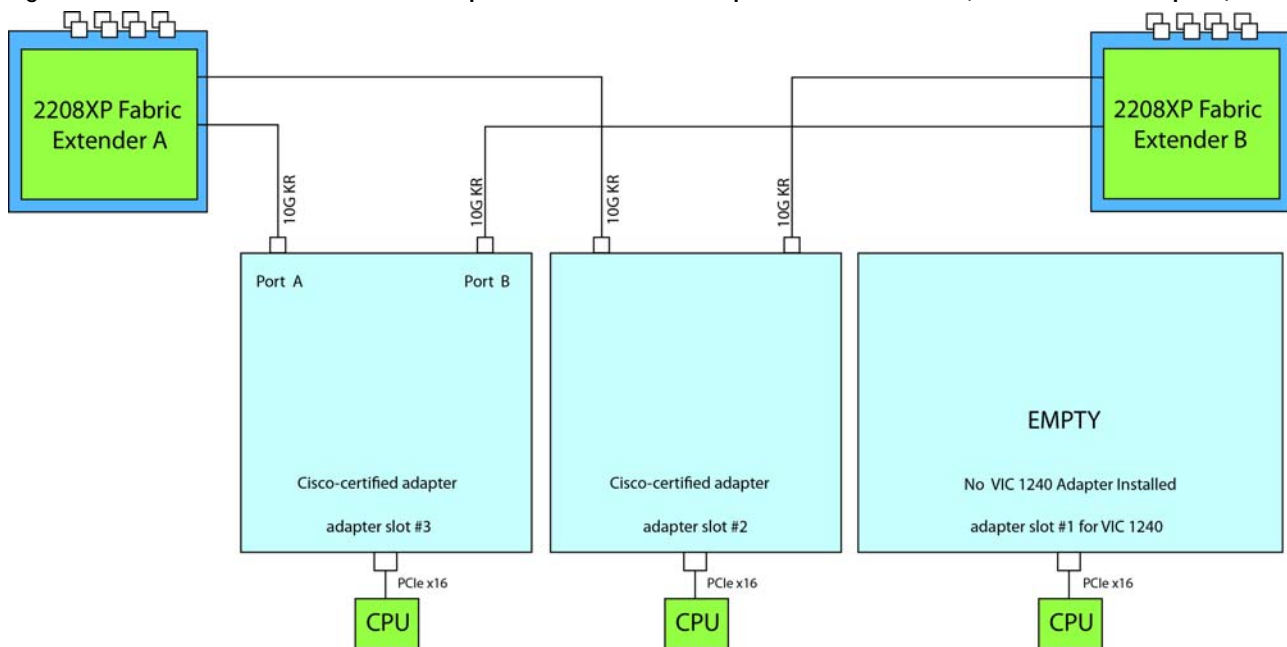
2208XP Fabric Extender A

2208XP Fabric Extender B

10G KR

10G KR

10G KR

10G KR

Port A

Port B

Cisco-certified adapter

adapter slot #3

Cisco-certified adapter

adapter slot #2

EMPTY

No VIC 1240 Adapter Installed

adapter slot #1 for VIC 1240

PCIe x16

PCIe x16

PCIe x16

CPU

CPU

CPU